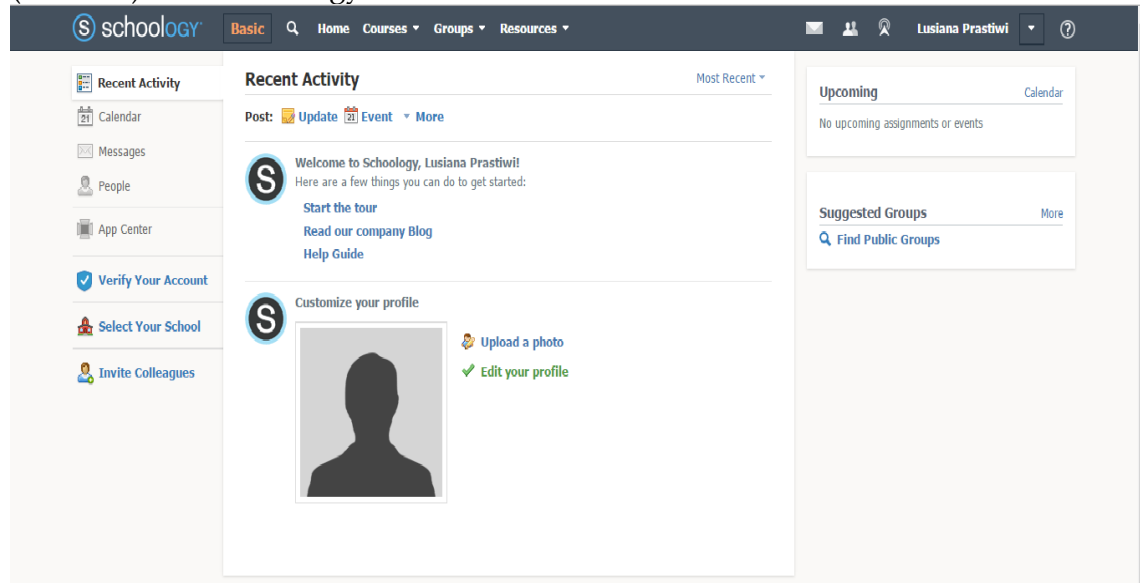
schoology Basic Home Courses ▾ Groups ▾ Resources ▾ Lusiana Prastiwi

Recent Activity
Calendar
Messages
People
App Center
Verify Your Account
Select Your School
Invite Colleagues

Recent Activity
Most Recent ▾

Post: Update Event ▾ More

Welcome to Schoology, Lusiana Prastiwi!
Here are a few things you can do to get started:
Start the tour
Read our company Blog
Help Guide

Customize your profile
Upload a photo
Edit your profile

Upcoming
Calendar
No upcoming assignments or events

Suggested Groups
More
Find Public Groups